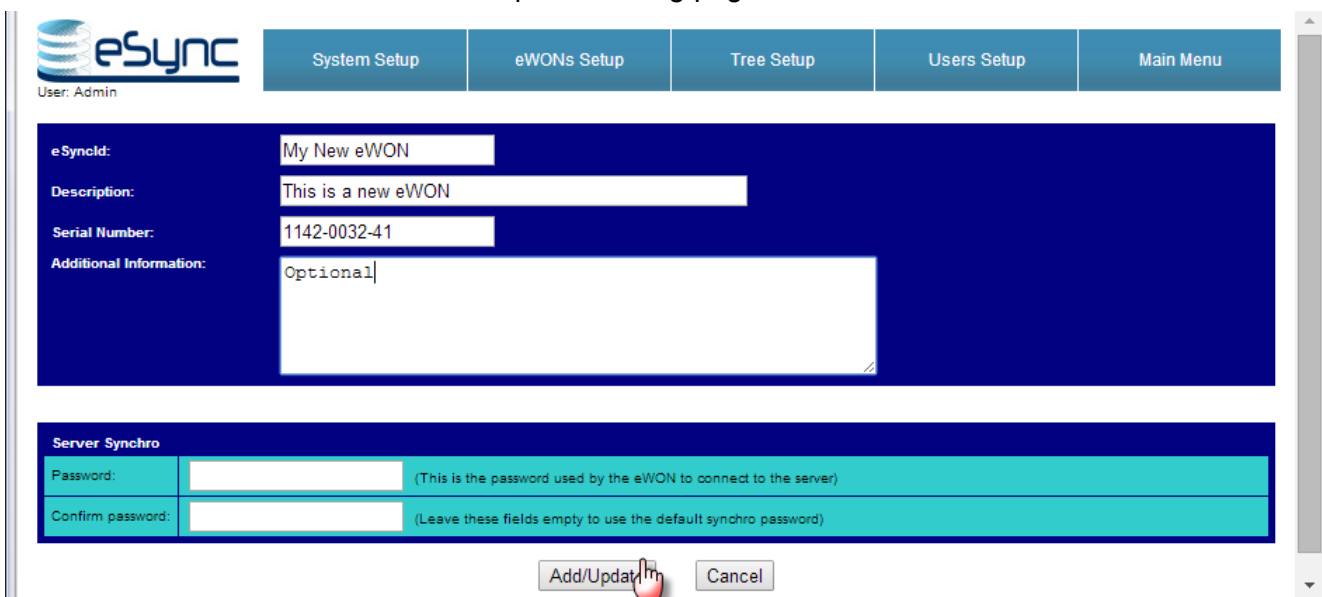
eSync
User: Admin

System Setup | eWONs Setup | Tree Setup | Users Setup | Main Menu

eSyncId: My New eWON
Description: This is a new eWON
Serial Number: 1142-0032-41
Additional Information: Optional

Server Synchro

| Password: | | (This is the password used by the eWON to connect to the server) |
|---|---|---|
| Confirm password: | | (Leave these fields empty to use the default synchro password) |

Add/Updat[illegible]
Cancel